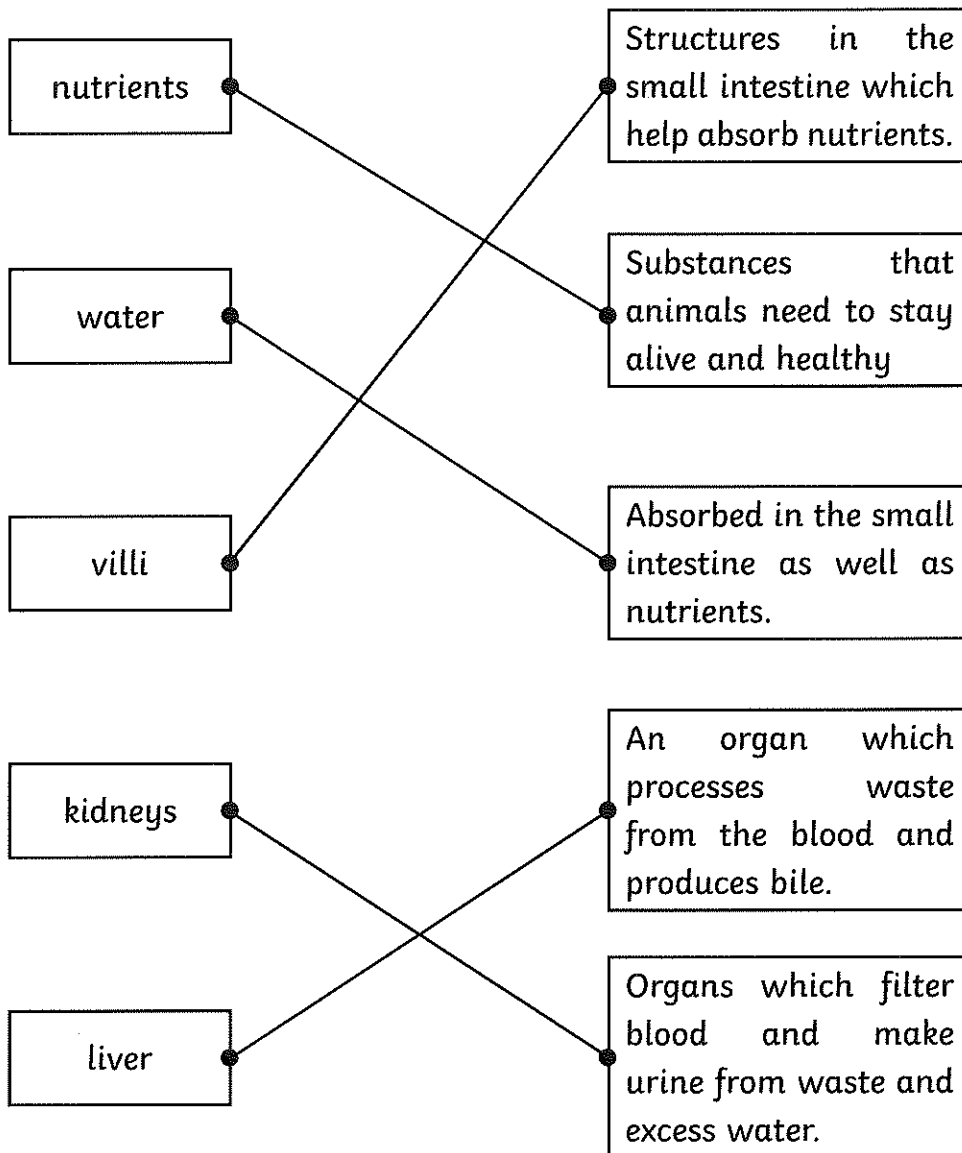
nutrients

water

villi

kidneys

liver

Structures in the small intestine which help absorb nutrients.

Substances that animals need to stay alive and healthy

Absorbed in the small intestine as well as nutrients.

An organ which processes waste from the blood and produces bile.

Organs which filter blood and make urine from waste and excess water.